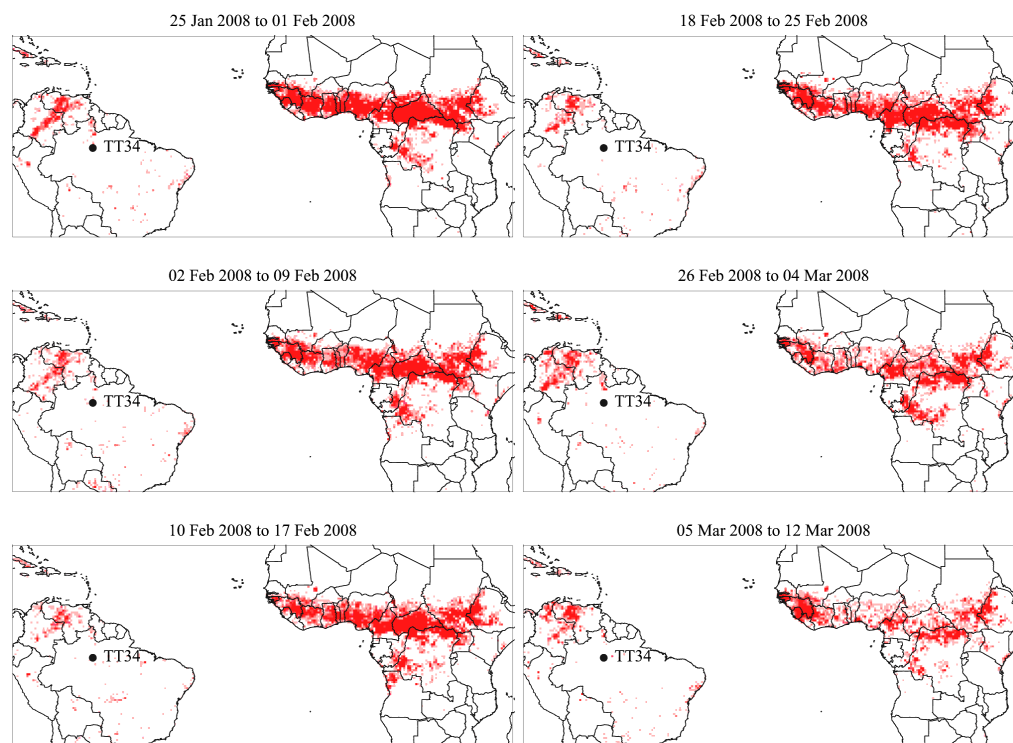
25 Jan 2008 to 01 Feb 2008

TT34

18 Feb 2008 to 25 Feb 2008

TT34

02 Feb 2008 to 09 Feb 2008

TT34

26 Feb 2008 to 04 Mar 2008

TT34

10 Feb 2008 to 17 Feb 2008

TT34

05 Mar 2008 to 12 Mar 2008

TT34